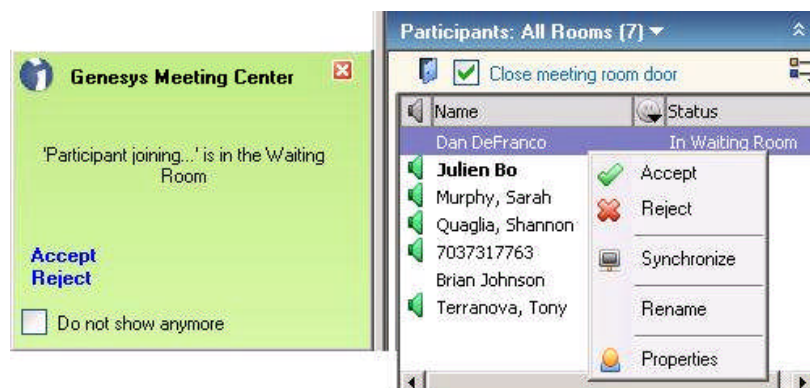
Genesys Meeting Center

'Participant joining...' is in the Waiting Room

Accept
Reject

Do not show anymore

Participants: All Rooms (7)

Close meeting room door

| Name | Status |
|---|---|
| Dan DeFranco | In Waiting Room |
| **Julien Bo** | |
| Murphy, Sarah | |
| Quaglia, Shannon | |
| 7037317763 | |
| Brian Johnson | |
| Terranova, Tony | |

Accept
Reject
Synchronize
Rename
Properties